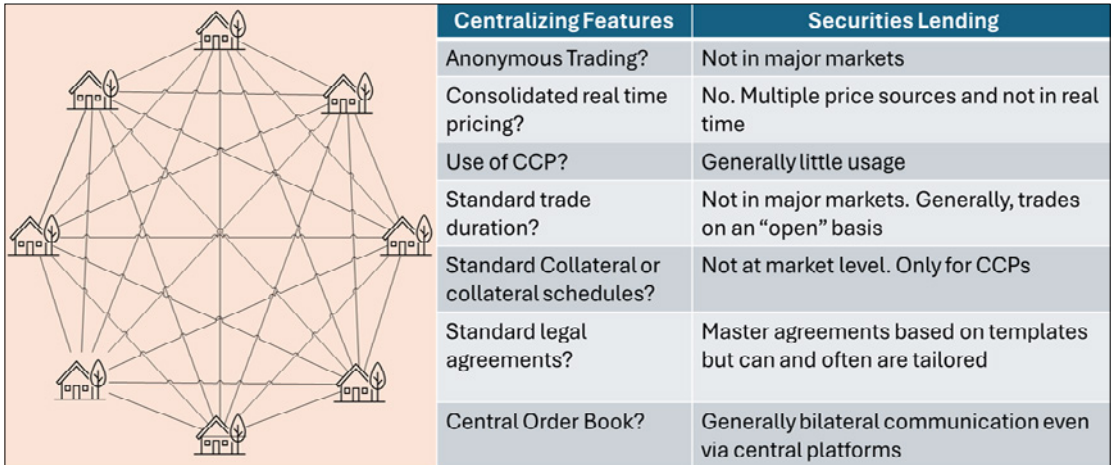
| Centralizing Features | Securities Lending |
|---|---|
| Anonymous Trading? | Not in major markets |
| Consolidated real time pricing? | No. Multiple price sources and not in real time |
| Use of CCP? | Generally little usage |
| Standard trade duration? | Not in major markets. Generally, trades on an "open" basis |
| Standard Collateral or collateral schedules? | Not at market level. Only for CCPs |
| Standard legal agreements? | Master agreements based on templates but can and often are tailored |
| Central Order Book? | Generally bilateral communication even via central platforms |